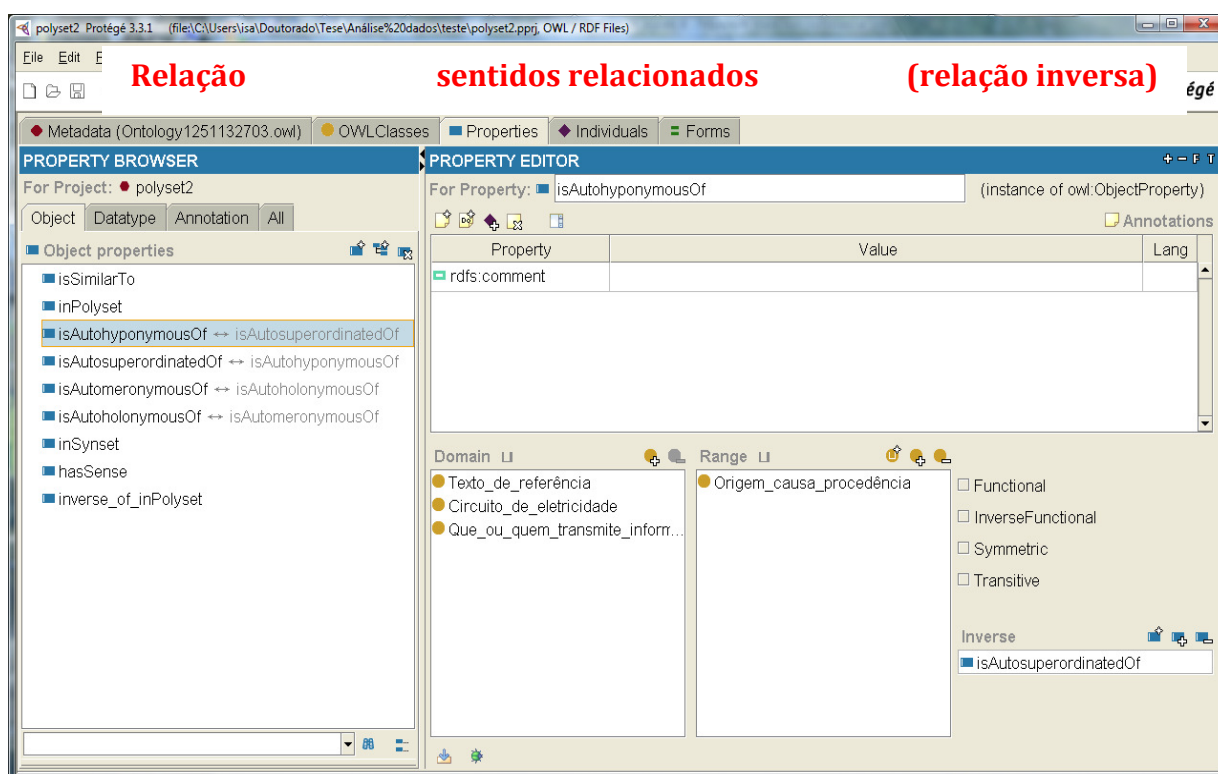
polyset2 Protégé 3.3.1 (file:\C:\Users\isa\Doutorado\Tese\Análise%20dados\teste\polyset2.pprj, OWL / RDF Files)

File Edit F

Relação sentidos relacionados (relação inversa)

égé

Metadata (Ontology1251132703.owl) OWLClasses Properties Individuals Forms

PROPERTY BROWSER

For Project: polyset2

Object Datatype Annotation All

Object properties

isSimilarTo
inPolyset
isAutohyponymousOf ↔ isAutosuperordinatedOf
isAutosuperordinatedOf ↔ isAutohyponymousOf
isAutomeronymousOf ↔ isAutoholonymousOf
isAutoholonymousOf ↔ isAutomeronymousOf
inSynset
hasSense
inverse_of_inPolyset

PROPERTY EDITOR

For Property: isAutohyponymousOf (instance of owl:ObjectProperty)

Annotations

| Property | Value | Lang |
|---|---|---|
| rdfs:comment | | |

Domain

Texto_de_referência
Circuito_de_eletricidade
Que_ou_quem_transmite_inform...

Range

Origem_causa_procedência

Functional
InverseFunctional
Symmetric
Transitive

Inverse

isAutosuperordinatedOf